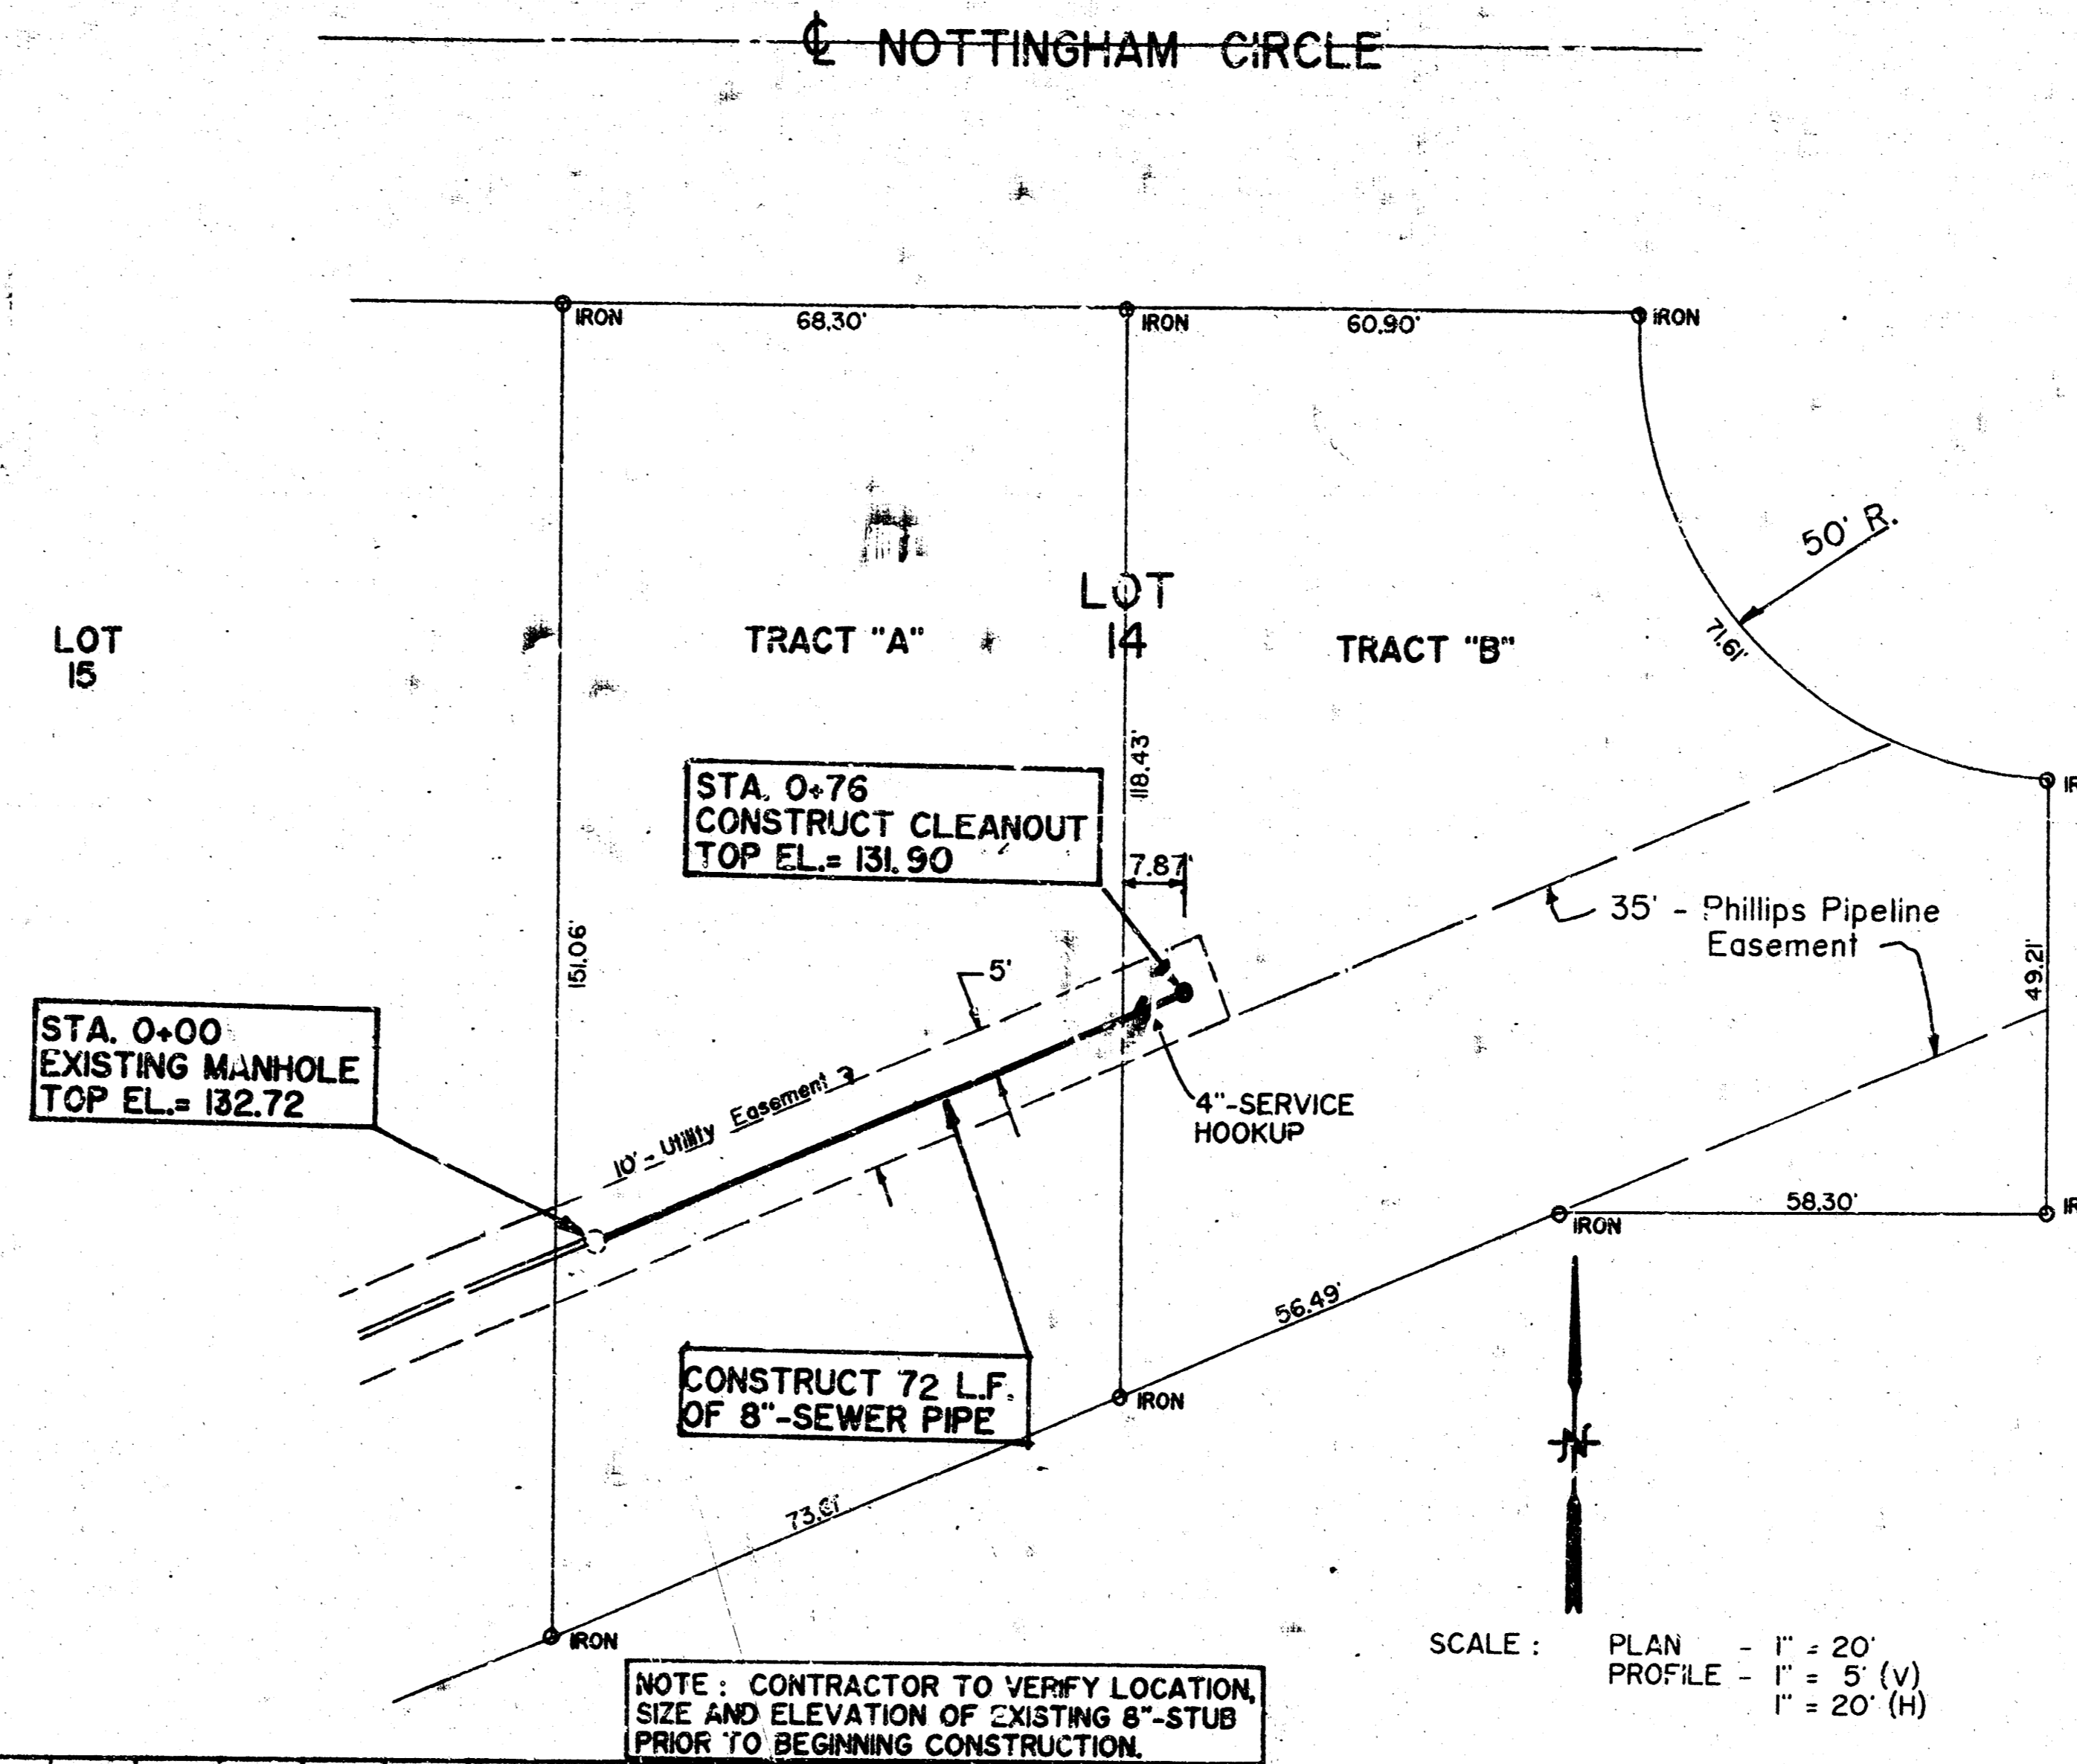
℄ NOTTINGHAM CIRCLE

IRON
68.30'
IRON
60.90'
IRON

50' R.
71.61'

LOT 15

TRACT "A"

LOT 14

TRACT "B"

118.43'

STA. 0+76
CONSTRUCT CLEANOUT
TOP EL.= 131.90

7.87'

35' - Phillips Pipeline Easement

49.21'
IR

151.06'

5'

STA. 0+00
EXISTING MANHOLE
TOP EL.= 132.72

10' - Utility Easement 3

4"-SERVICE HOOKUP

58.30'
IRON
IR

56.49'

CONSTRUCT 72 L.F. OF 8"-SEWER PIPE

IRON

N

73.61'

IRON

SCALE : PLAN - 1" = 20'
PROFILE - 1" = 5' (V)
1" = 20' (H)

NOTE : CONTRACTOR TO VERIFY LOCATION, SIZE AND ELEVATION OF EXISTING 8"-STUB PRIOR TO BEGINNING CONSTRUCTION.